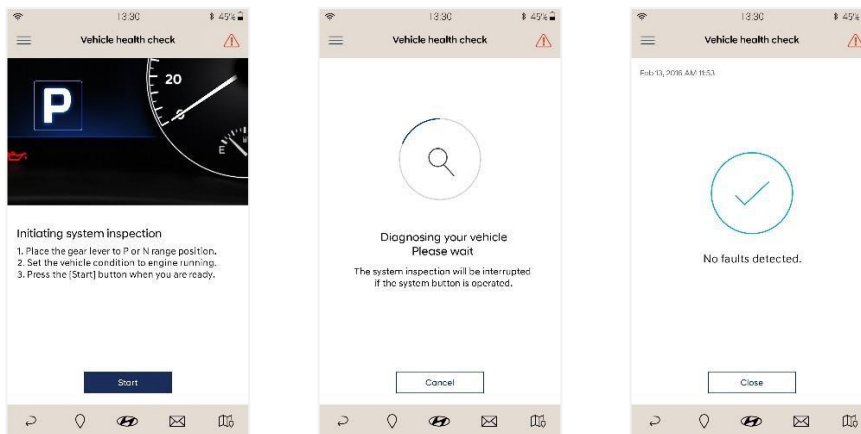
13:30 45%

Vehicle health check

P

20

E

Initiating system inspection

1. Place the gear lever to P or N range position.
2. Set the vehicle condition to engine running.
3. Press the [Start] button when you are ready.

Start

13:30 45%

Vehicle health check

Diagnosing your vehicle
Please wait

The system inspection will be interrupted if the system button is operated.

Cancel

13:30 45%

Vehicle health check

Feb 13, 2016 AM 11:53

No faults detected.

Close